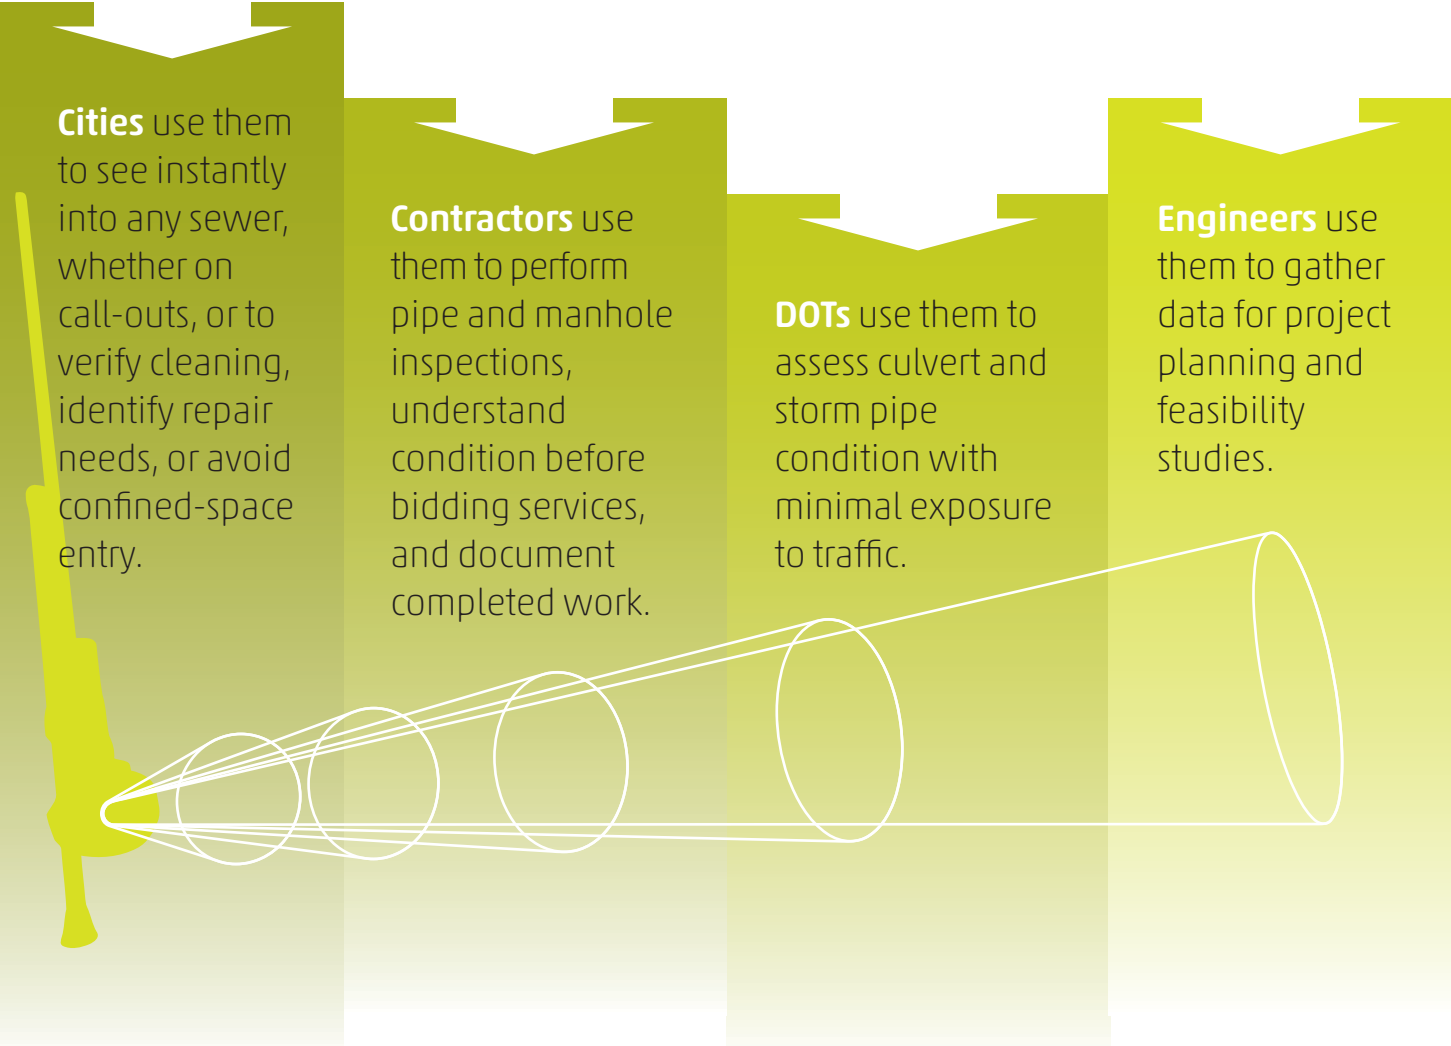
Cities use them to see instantly into any sewer, whether on call-outs, or to verify cleaning, identify repair needs, or avoid confined-space entry.

Contractors use them to perform pipe and manhole inspections, understand condition before bidding services, and document completed work.

DOTs use them to assess culvert and storm pipe condition with minimal exposure to traffic.

Engineers use them to gather data for project planning and feasibility studies.